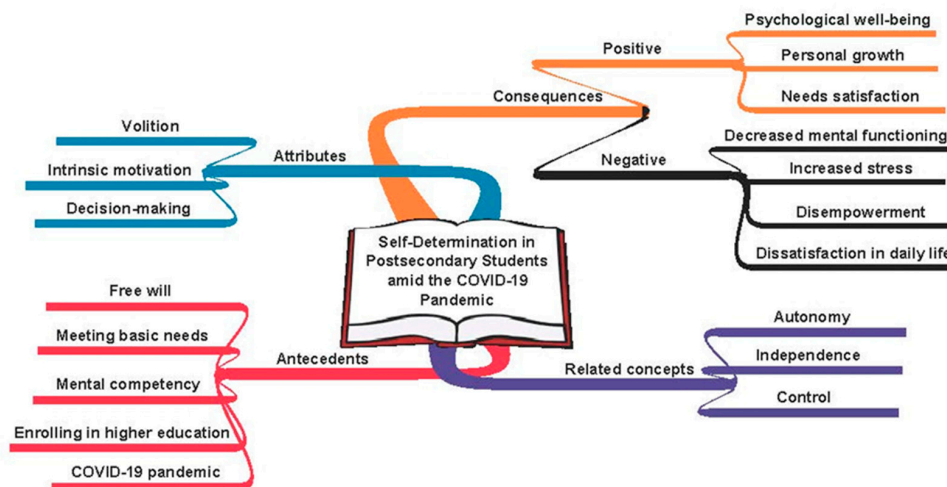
Self-Determination in Postsecondary Students amid the COVID-19 Pandemic

Attributes
Volition
Intrinsic motivation
Decision-making

Consequences
Positive
Psychological well-being
Personal growth
Needs satisfaction
Negative
Decreased mental functioning
Increased stress
Disempowerment
Dissatisfaction in daily life

Antecedents
Free will
Meeting basic needs
Mental competency
Enrolling in higher education
COVID-19 pandemic

Related concepts
Autonomy
Independence
Control